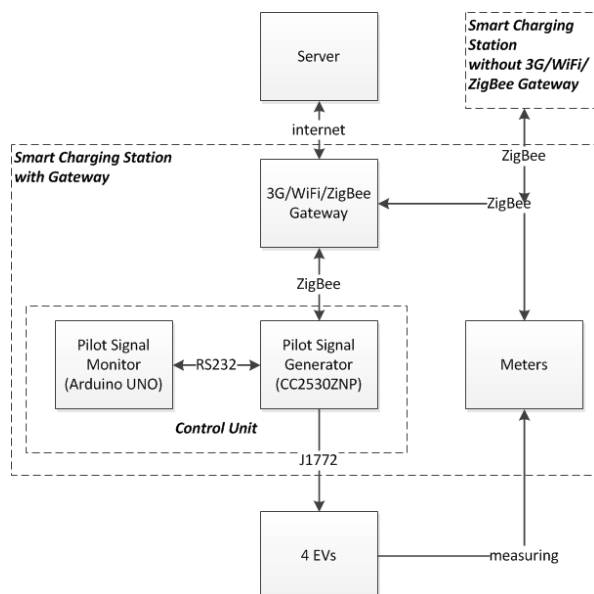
Smart Charging Station without 3G/WiFi/ ZigBee Gateway

Server

internet

ZigBee

Smart Charging Station with Gateway

3G/WiFi/ZigBee Gateway

ZigBee

ZigBee

Pilot Signal Monitor (Arduino UNO)

RS232

Pilot Signal Generator (CC2530ZNP)

Meters

Control Unit

J1772

4 EVs

measuring